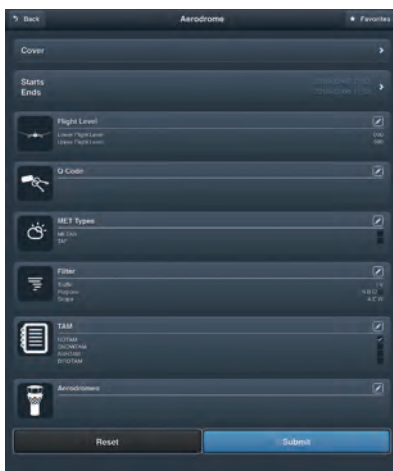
Back

Aerodrome

Favorites

Cover

Starts
Ends

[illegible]
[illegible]

Flight Level

Lower Flight Level
Upper Flight Level

000
999

Q Code

MET Types

METAR
TAF

Filter

Traffic
Purpose
Scope

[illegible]
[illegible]
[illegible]

TAM

NOTAM
SNOWTAM
ASHTAM
BIRDTAM

Aerodromes

Reset

Submit